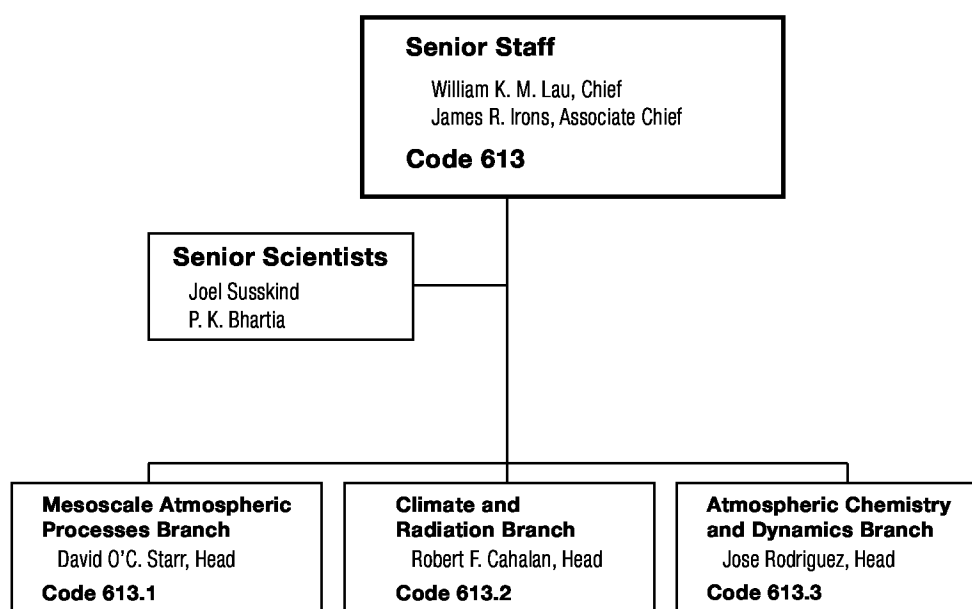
Senior Staff

William K. M. Lau, Chief
James R. Irons, Associate Chief

Code 613

Senior Scientists

Joel Susskind
P. K. Bhartia

Mesoscale Atmospheric Processes Branch

David O'C. Starr, Head

Code 613.1

Climate and Radiation Branch

Robert F. Cahalan, Head

Code 613.2

Atmospheric Chemistry and Dynamics Branch

Jose Rodriguez, Head

Code 613.3